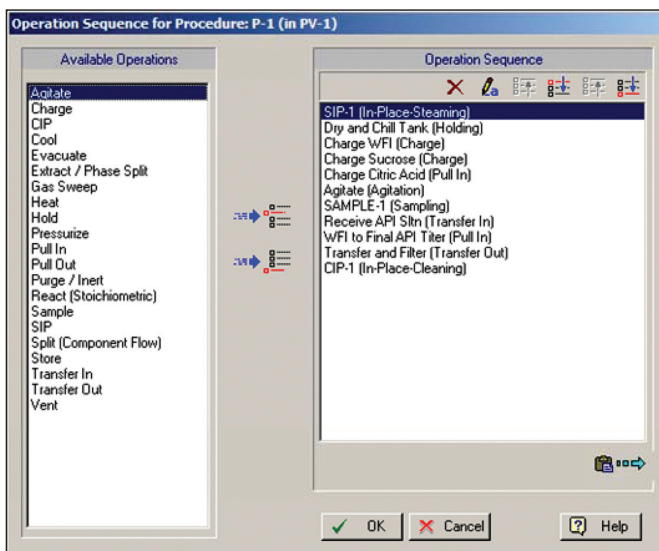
Operation Sequence for Procedure: P-1 (in PV-1)

Available Operations

Agitate
Charge
CIP
Cool
Evacuate
Extract / Phase Split
Gas Sweep
Heat
Hold
Pressurize
Pull In
Pull Out
Purge / Inert
React (Stoichiometric)
Sample
SIP
Split (Component Flow)
Store
Transfer In
Transfer Out
Vent

Operation Sequence

SIP-1 (In-Place-Steaming)
Dry and Chill Tank (Holding)
Charge WFI (Charge)
Charge Sucrose (Charge)
Charge Citric Acid (Pull In)
Agitate (Agitation)
SAMPLE-1 (Sampling)
Receive API Sltn (Transfer In)
WFI to Final API Titer (Pull In)
Transfer and Filter (Transfer Out)
CIP-1 (In-Place-Cleaning)

OK
Cancel
Help